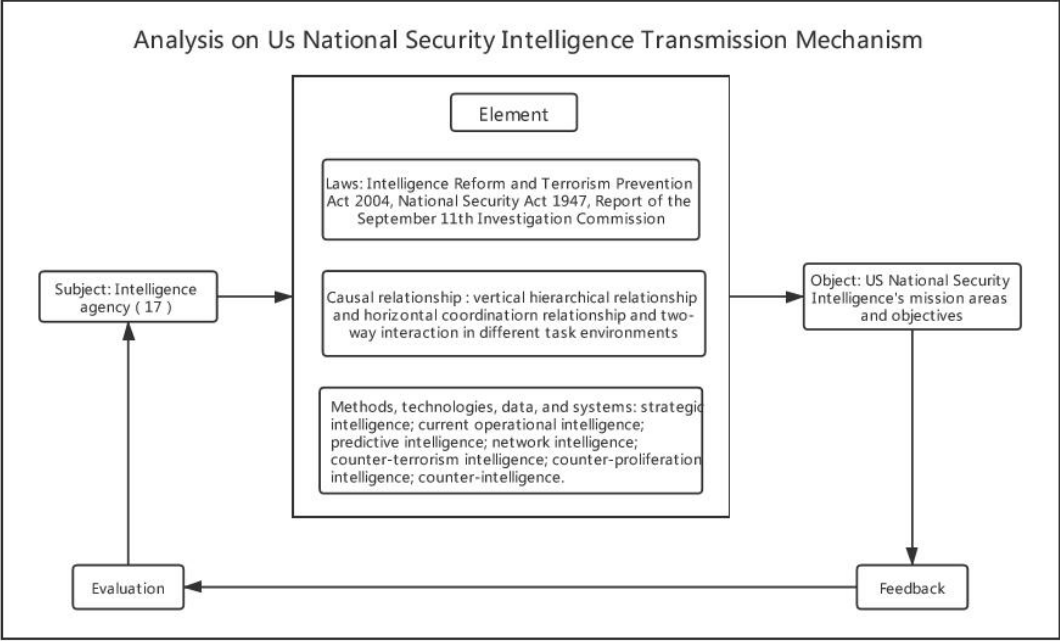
Analysis on Us National Security Intelligence Transmission Mechanism

Element

Laws: Intelligence Reform and Terrorism Prevention Act 2004, National Security Act 1947, Report of the September 11th Investigation Commission

Subject: Intelligence agency ( 17 )

Causal relationship : vertical hierarchical relationship and horizontal coordinatiorn relationship and two-way interaction in different task environments

Object: US National Security Intelligence's mission areas and objectives

Methods, technologies, data, and systems: strategic intelligence; current operational intelligence; predictive intelligence; network intelligence; counter-terrorism intelligence; counter-proliferation intelligence; counter-intelligence.

Evaluation

Feedback